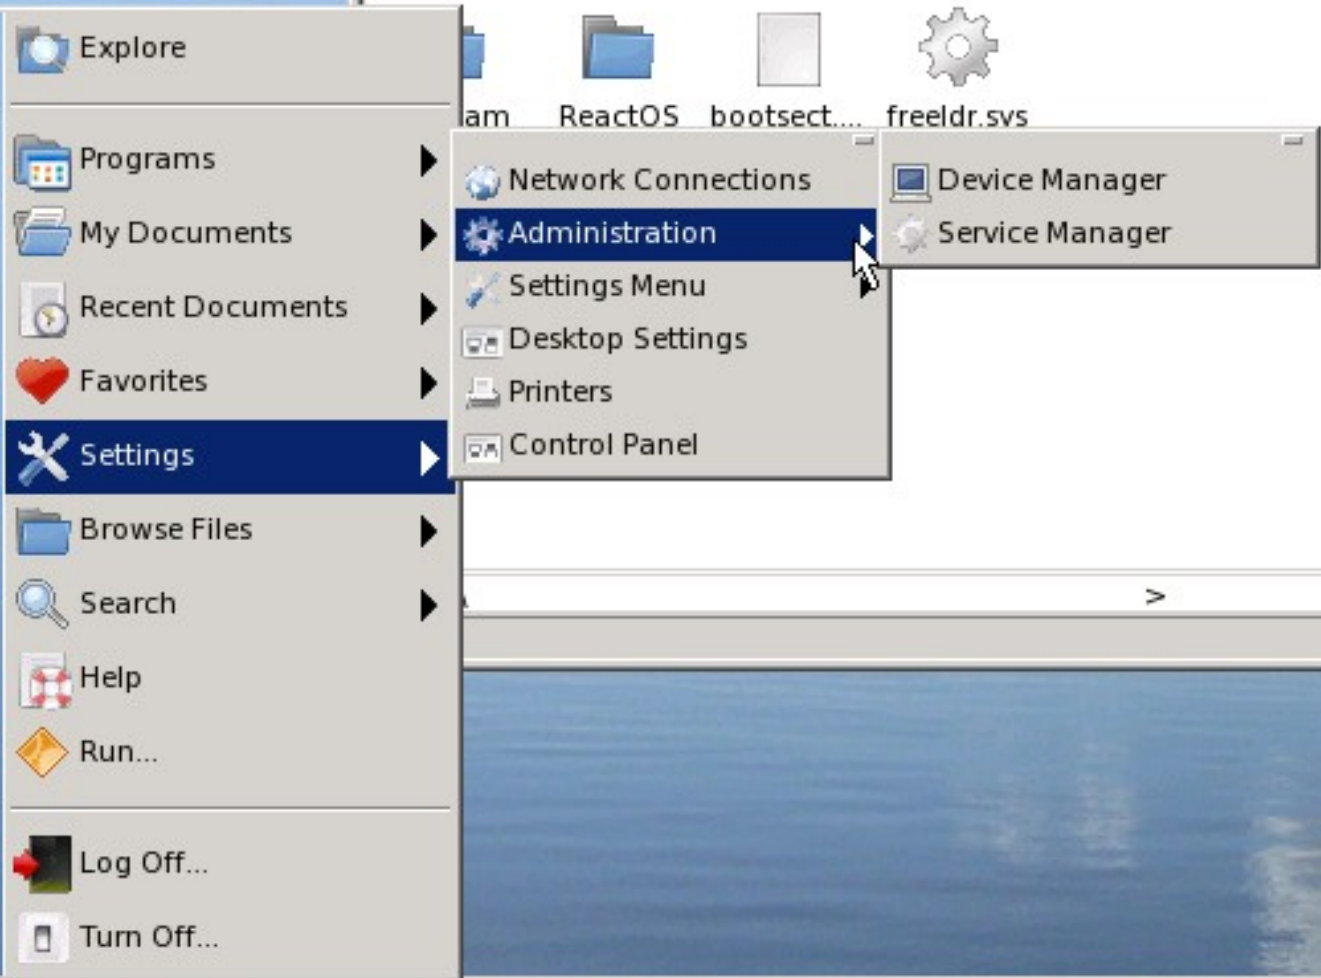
Explore
Programs
My Documents
Recent Documents
Favorites
Settings
Browse Files
Search
Help
Run...
Log Off...
Turn Off...

am ReactOS bootsect.... freeldr.sys

Network Connections
Administration
Settings Menu
Desktop Settings
Printers
Control Panel

Device Manager
Service Manager

>